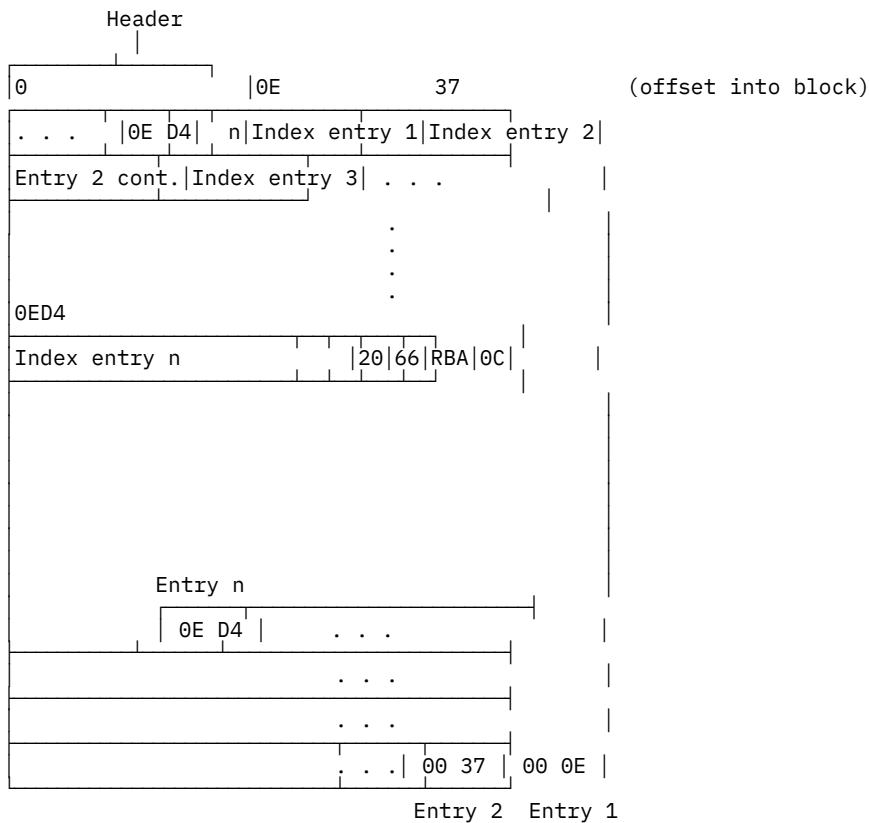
Header

0 0E 37 (offset into block)

. . . 0E D4 n Index entry 1 Index entry 2

Entry 2 cont. Index entry 3 . . .

.
.
.
.

0ED4

Index entry n 20 66 RBA 0C

Entry n

0E D4 . . .

. . .

. . .

. . . 00 37 00 0E

Entry 2 Entry 1